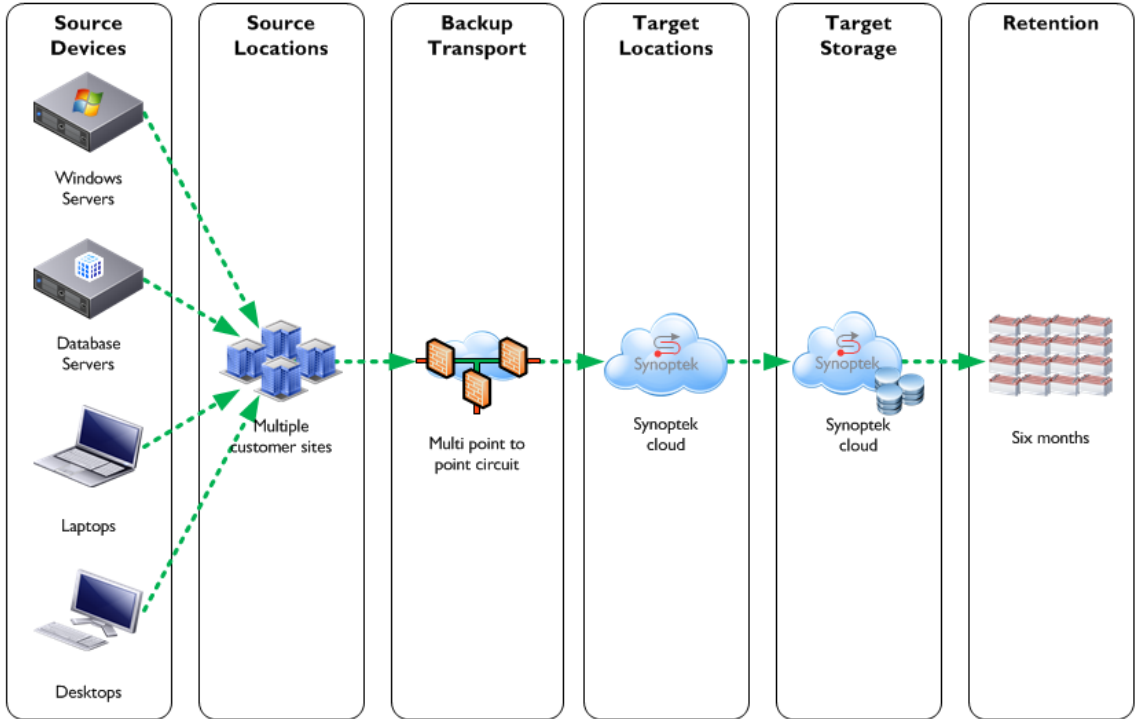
Source Devices

Windows Servers

Database Servers

Laptops

Desktops

Source Locations

Multiple customer sites

Backup Transport

Multi point to point circuit

Target Locations

Synoptek

Synoptek cloud

Target Storage

Synoptek

Synoptek cloud

Retention

Six months